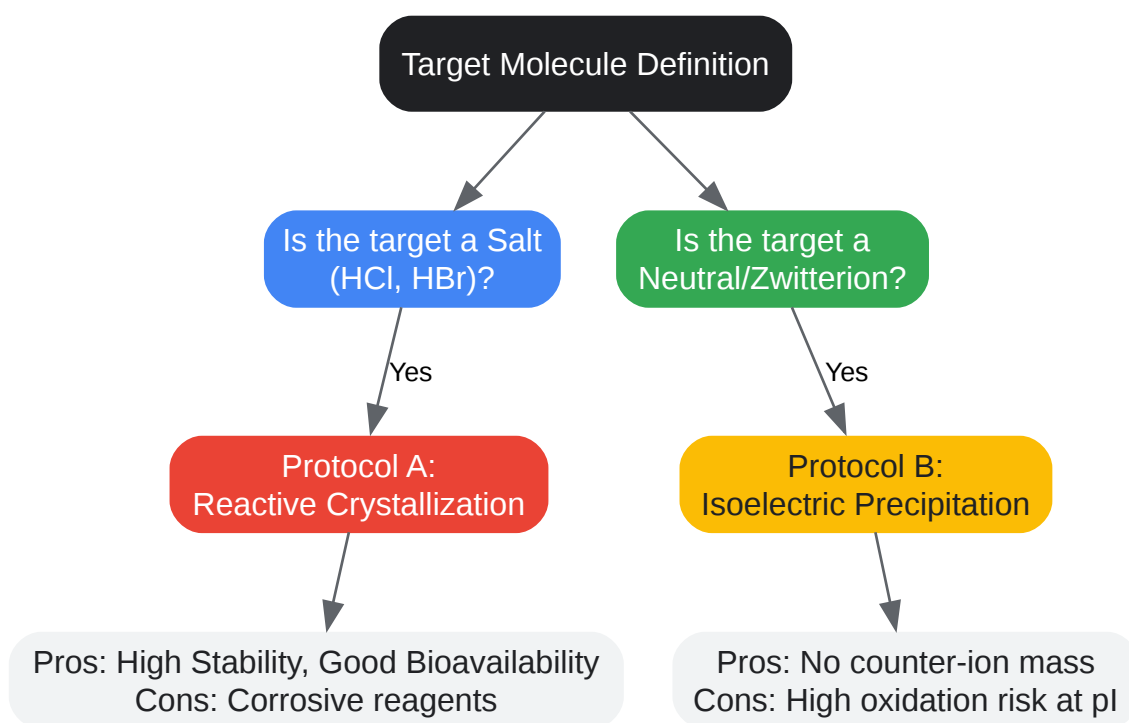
Target Molecule Definition

Is the target a Salt (HCl, HBr)?

Is the target a Neutral/Zwitterion?

Yes

Yes

Protocol A: Reactive Crystallization

Protocol B: Isoelectric Precipitation

Pros: High Stability, Good Bioavailability
Cons: Corrosive reagents

Pros: No counter-ion mass
Cons: High oxidation risk at pI